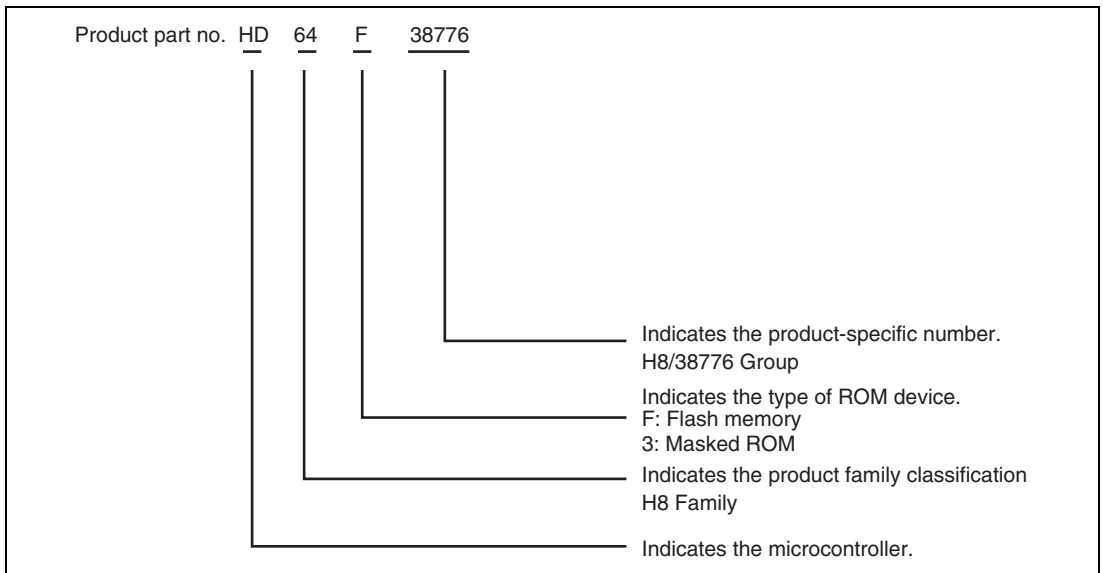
Product part no. HD 64 F 38776

Indicates the product-specific number.
H8/38776 Group

Indicates the type of ROM device.
F: Flash memory
3: Masked ROM

Indicates the product family classification
H8 Family

Indicates the microcontroller.